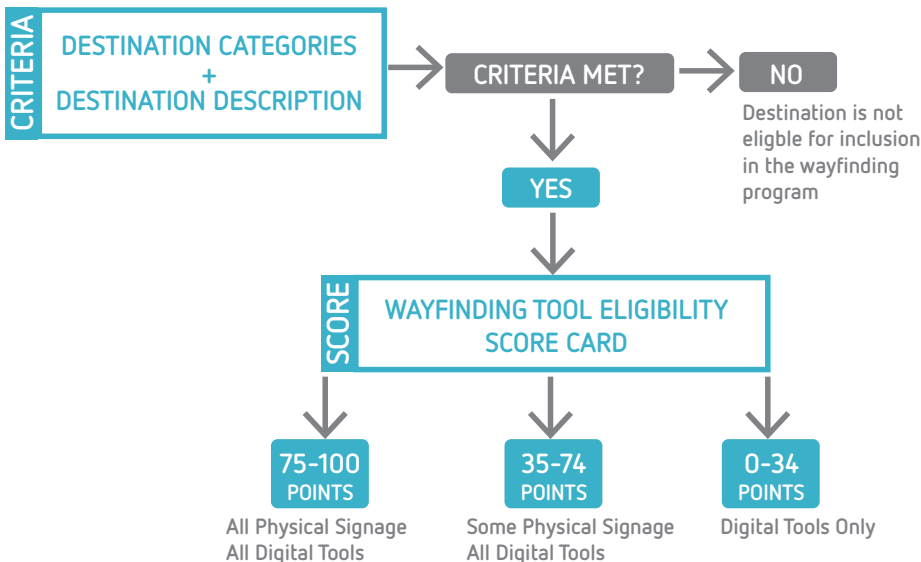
CRITERIA

DESTINATION CATEGORIES
+
DESTINATION DESCRIPTION

CRITERIA MET?

NO

Destination is not eligble for inclusion in the wayfinding program

YES

SCORE

WAYFINDING TOOL ELIGIBILITY SCORE CARD

75-100 POINTS

All Physical Signage
All Digital Tools

35-74 POINTS

Some Physical Signage
All Digital Tools

0-34 POINTS

Digital Tools Only